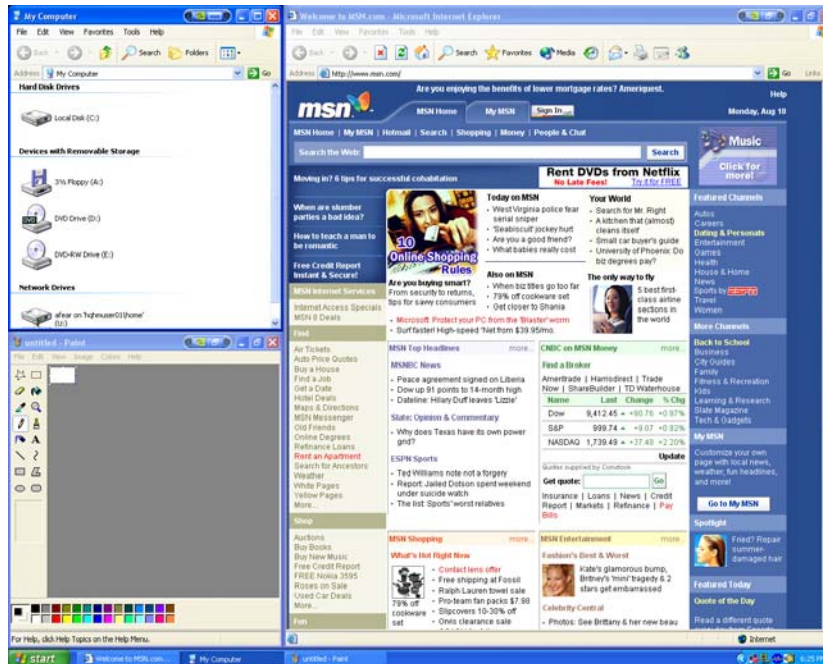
My Computer

File Edit View Favorites Tools Help

Back Search Folders

Address My Computer Go

Hard Disk Drives

Local Disk (C:)

Devices with Removable Storage

3½ Floppy (A:)

DVD Drive (D:)

DVD-RW Drive (E:)

Network Drives

afear on 'hqhmuser01\home' (U:)

untitled - Paint

File Edit View Image Colors Help

For Help, click Help Topics on the Help Menu.

Welcome to MSN.com - Microsoft Internet Explorer

File Edit View Favorites Tools Help

Back Search Favorites Media

Address http://www.msn.com/ Go Links

Are you enjoying the benefits of lower mortgage rates? Ameriquest.

msn

MSN Home My MSN Sign In

Monday, Aug 18

MSN Home | My MSN | Hotmail | Search | Shopping | Money | People & Chat

Search the Web: Search

Music Click for more!

Moving in? 6 tips for successful cohabitation

Rent DVDs from Netflix No Late Fees! Try it for FREE

When are slumber parties a bad idea?

How to teach a man to be romantic

Free Credit Report Instant & Secure!

10 Online Shopping Rules

Are you buying smart? From security to returns, tips for savvy consumers

Today on MSN
- West Virginia police fear serial sniper
- 'Seabiscuit' jockey hurt
- Are you a good friend?
- Babies really cost

Your World
- Search for Mr. Right
- A kitchen that (almost) cleans itself
- Small car buyer's guide
- University of Phoenix: Do biz degrees pay?

Also on MSN
- When biz titles go too far
- 79% off cookware set
- Get closer to Shania

The only way to fly
5 best first-class airline sections in the world

- Microsoft: Protect your PC from the 'Blaster' worm
- Surf faster! High-speed 'Net from $39.95/mo.

MSN Internet Services
Internet Access Specials
MSN 8 Deals

Find
Air Tickets
Auto Price Quotes
Buy a House
Find a Job
Get a Date
Hotel Deals
Maps & Directions
MSN Messenger
Old Friends
Online Degrees
Refinance Loans
Rent an Apartment
Search for Ancestors
Weather
White Pages
Yellow Pages
More...

Shop
Auctions
Buy Books
Buy New Music
Free Credit Report
FREE Nokia 3595
Roses on Sale
Used Car Deals
More...

Fun

MSN Top Headlines more...

MSNBC News
- Peace agreement signed on Liberia
- Dow up 91 points to 14-month high
- Dateline: Hilary Duff leaves 'Lizzie'

Slate: Opinion & Commentary
- Why does Texas have its own power grid?

ESPN Sports
- Ted Williams note not a forgery
- Report: Jailed Dotson spent weekend under suicide watch
- The list: Sports' worst relatives

CNBC on MSN Money more...

Find a Broker
Ameritrade | Harrisdirect | Trade Now | ShareBuilder | TD Waterhouse

| Name | Last | Change | % Chg |
|---|---|---|---|
| Dow | 9,412.45 | +90.76 | +0.97% |
| S&P | 999.74 | +9.07 | +0.92% |
| NASDAQ | 1,739.49 | +37.48 | +2.20% |

Update

Quotes supplied by Comstock

Get quote: Go

Insurance | Loans | News | Credit Report | Markets | Refinance | Pay Bills

MSN Shopping more...

What's Hot Right Now

79% off cookware set
- Contact lens offer
- Free shipping at Fossil
- Ralph Lauren towel sale
- Pro-team fan packs $7.98
- Slipcovers 10-30% off
- Onis clearance sale

MSN Entertainment more...

Fashion's Best & Worst

Kate's glamorous bump, Britney's 'mini' tragedy & 2 stars get embarrassed

Celebrity Central
- Photos: See Brittany & her new beau

Featured Channels
Autos
Careers
Dating & Personals
Entertainment
Games
Health
House & Home
Kids
News
Sports by ESPN
Travel
Women

More Channels
Back to School
Business
City Guides
Family
Fitness & Recreation
Kids
Learning & Research
Slate Magazine
Tech & Gadgets

My MSN
Customize your own page with local news, weather, fun headlines, and more!

Go to My MSN

Spotlight
Fried? Repair summer-damaged hair

Featured Today
Quote of the Day
Read a different quote

Internet

start Welcome to MSN.com... My Computer untitled - Paint 6:25 PM